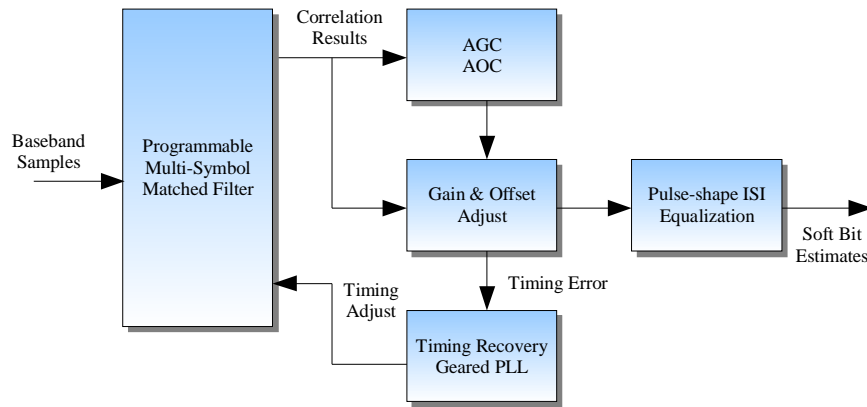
Baseband Samples

Programmable Multi-Symbol Matched Filter

Correlation Results

AGC
AOC

Gain & Offset Adjust

Pulse-shape ISI Equalization

Soft Bit Estimates

Timing Error

Timing Adjust

Timing Recovery Geared PLL